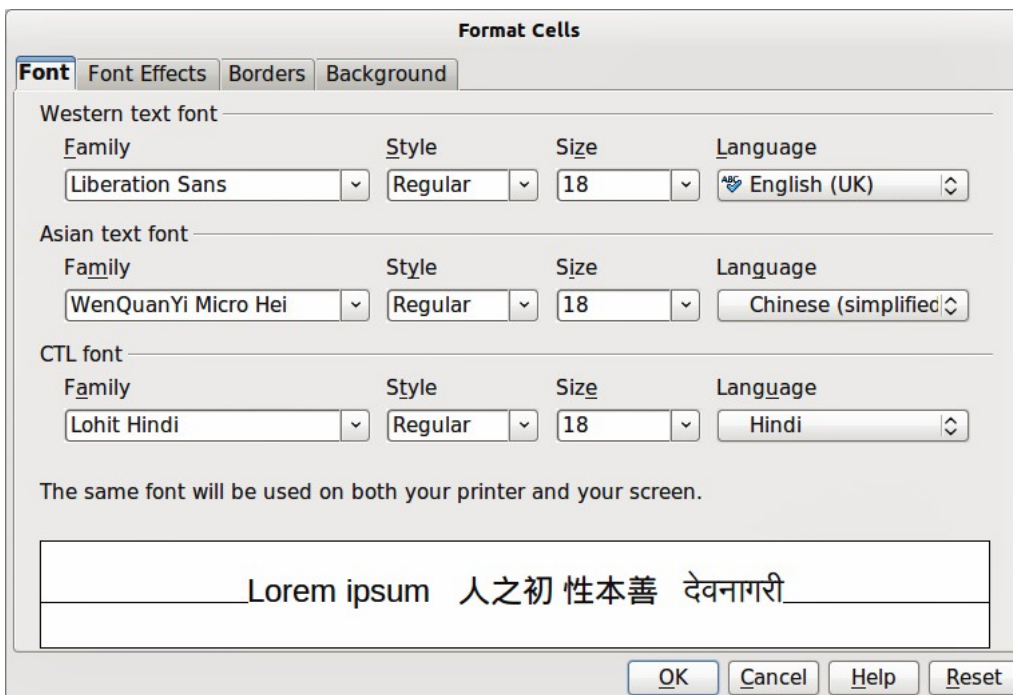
Format Cells

Font | Font Effects | Borders | Background

Western text font

Family
Liberation Sans

Style
Regular

Size
18

Language
English (UK)

Asian text font

Family
WenQuanYi Micro Hei

Style
Regular

Size
18

Language
Chinese (simplified

CTL font

Family
Lohit Hindi

Style
Regular

Size
18

Language
Hindi

The same font will be used on both your printer and your screen.

Lorem ipsum 人之初 性本善 देवनागरी

OK | Cancel | Help | Reset